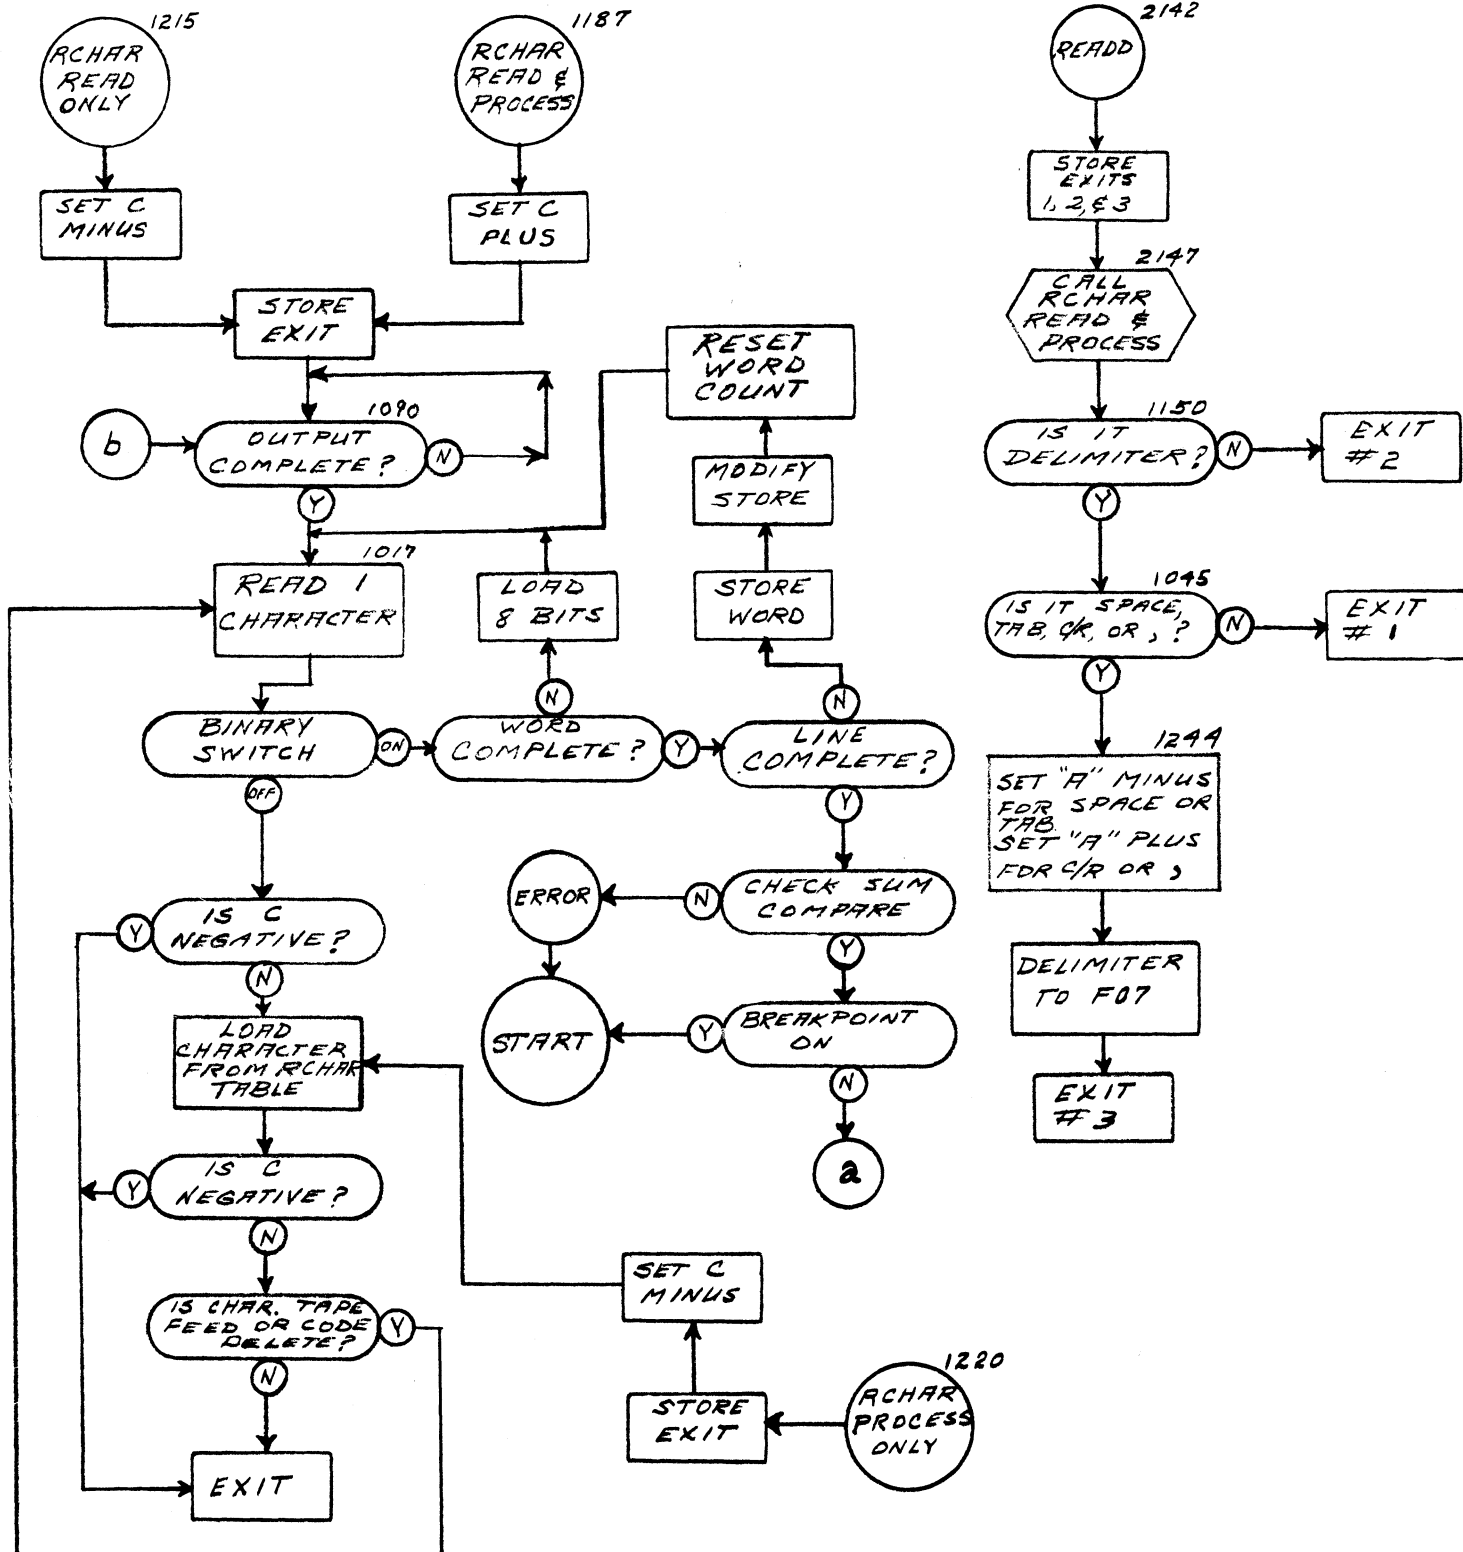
1215
RCHAR READ ONLY

1187
RCHAR READ & PROCESS

2142
READD

SET C MINUS

SET C PLUS

STORE EXITS 1, 2, & 3

2147
CALL RCHAR READ & PROCESS

STORE EXIT

RESET WORD COUNT

1090
b
OUTPUT COMPLETE?
N
Y

1150
IS IT DELIMITER?
N
EXIT #2
Y

MODIFY STORE

1017
READ 1 CHARACTER

LOAD 8 BITS

STORE WORD

1045
IS IT SPACE, TAB, C/R, OR , ?
N
EXIT #1
Y

N
N

BINARY SWITCH
ON
WORD COMPLETE?
Y
LINE COMPLETE?
OFF
Y

1244
SET "A" MINUS FOR SPACE OR TAB
SET "A" PLUS FOR C/R OR ,

ERROR
N
CHECK SUM COMPARE
Y

IS C NEGATIVE?
Y
N

DELIMITER TO F07

START
Y
BREAKPOINT ON
N

LOAD CHARACTER FROM RCHAR TABLE

EXIT #3

a

IS C NEGATIVE?
Y
N

SET C MINUS

IS CHAR. TAPE FEED OR CODE DELETE?
Y
N

1220
STORE EXIT
RCHAR PROCESS ONLY

EXIT